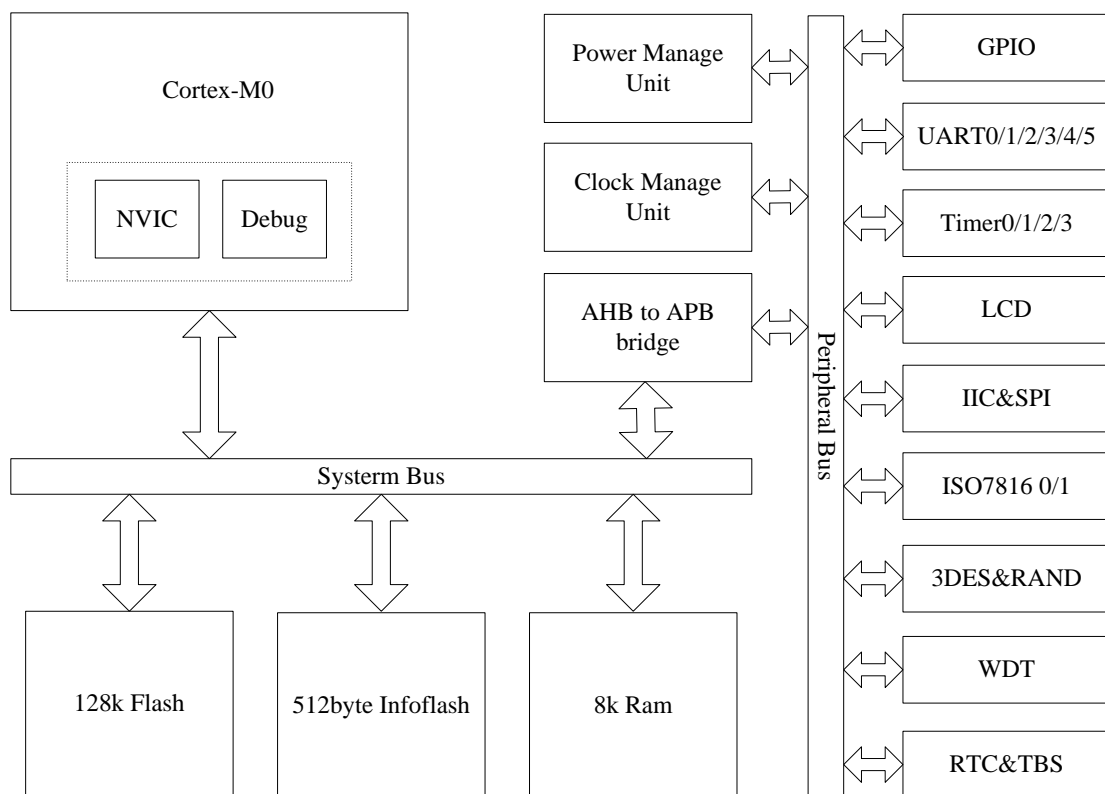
Cortex-M0

NVIC

Debug

Power Manage Unit

Clock Manage Unit

AHB to APB bridge

Peripheral Bus

GPIO

UART0/1/2/3/4/5

Timer0/1/2/3

LCD

IIC&SPI

ISO7816 0/1

3DES&RAND

WDT

RTC&TBS

Systerm Bus

128k Flash

512byte Infoflash

8k Ram